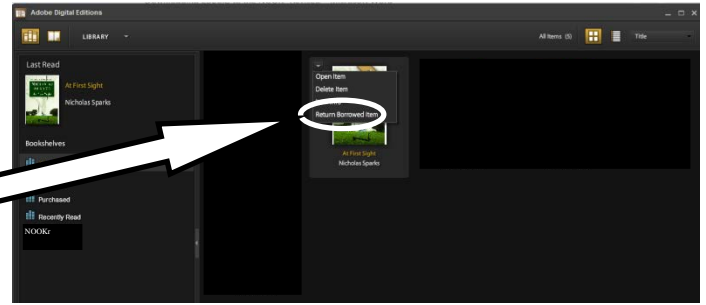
Adobe Digital Editions

LIBRARY

All Items (5)

Title

Last Read

At First Sight

Nicholas Sparks

Bookshelves

Purchased

Recently Read

NOOKr

Open Item

Delete Item

Return Borrowed Item

At First Sight

Nicholas Sparks